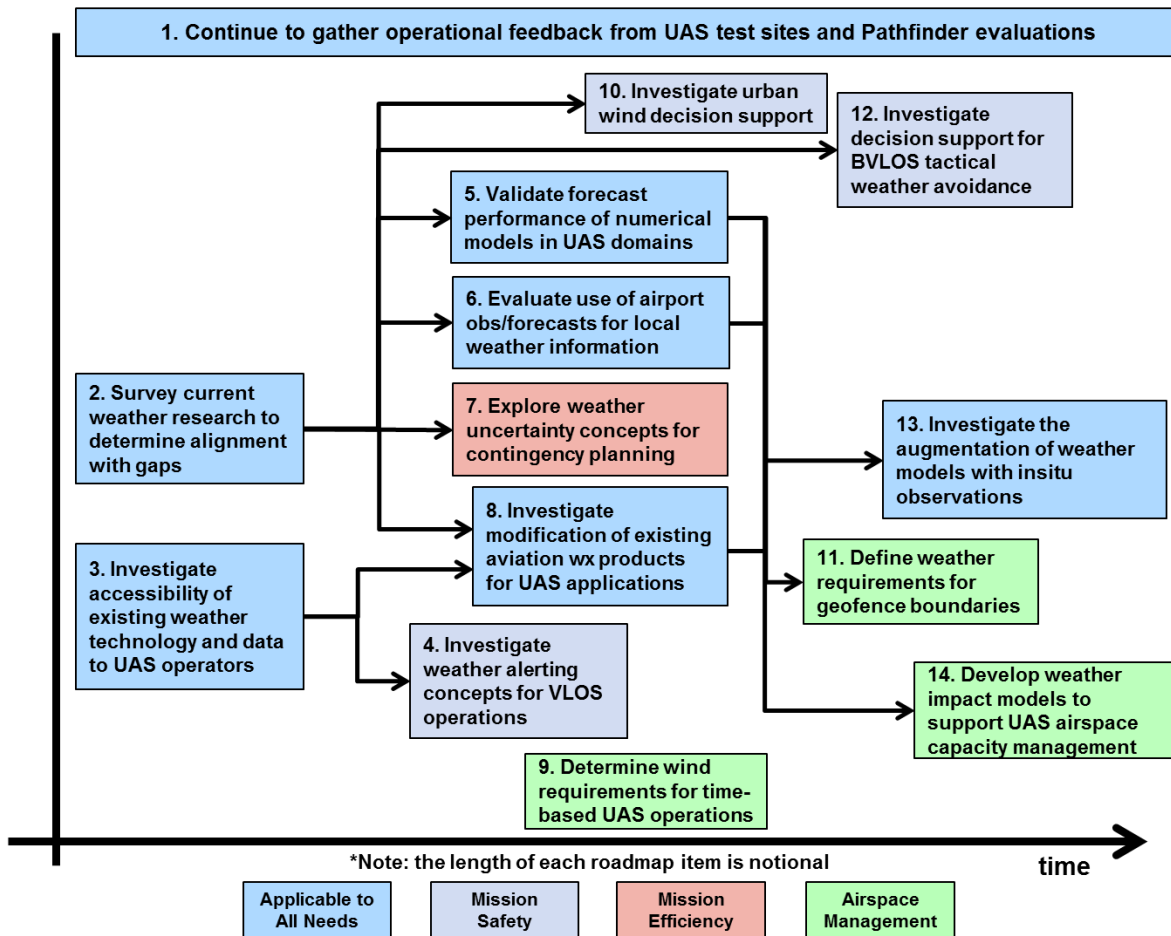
1. Continue to gather operational feedback from UAS test sites and Pathfinder evaluations

10. Investigate urban wind decision support

12. Investigate decision support for BVLOS tactical weather avoidance

5. Validate forecast performance of numerical models in UAS domains

6. Evaluate use of airport obs/forecasts for local weather information

2. Survey current weather research to determine alignment with gaps

7. Explore weather uncertainty concepts for contingency planning

13. Investigate the augmentation of weather models with insitu observations

8. Investigate modification of existing aviation wx products for UAS applications

3. Investigate accessibility of existing weather technology and data to UAS operators

11. Define weather requirements for geofence boundaries

4. Investigate weather alerting concepts for VLOS operations

14. Develop weather impact models to support UAS airspace capacity management

9. Determine wind requirements for time-based UAS operations

*Note: the length of each roadmap item is notional

time

Applicable to All Needs

Mission Safety

Mission Efficiency

Airspace Management